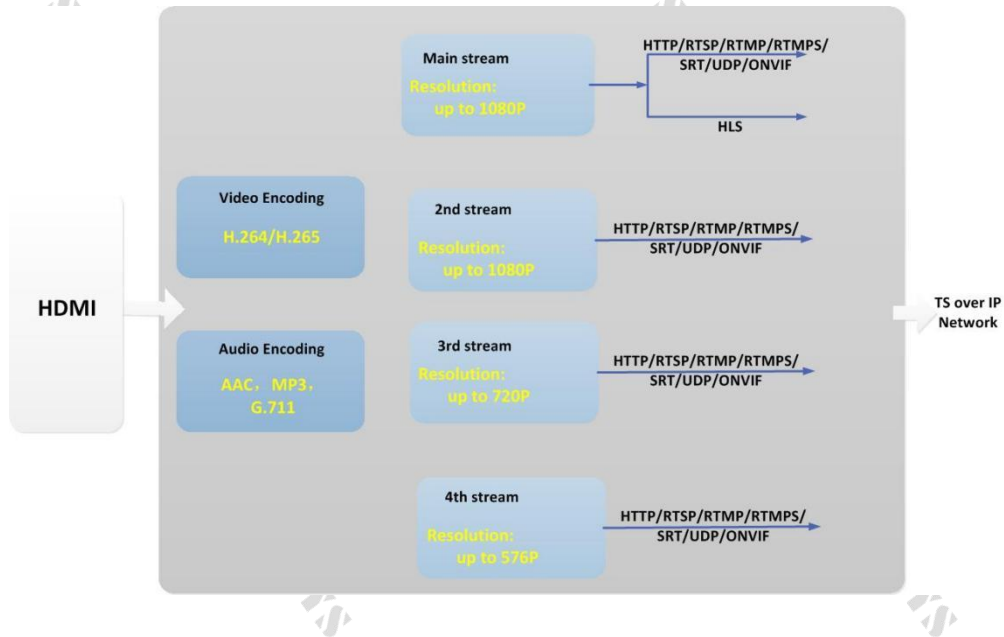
HDMI

Video Encoding

H.264/H.265

Audio Encoding

AAC，MP3，G.711

Main stream

Resolution: up to 1080P

HTTP/RTSP/RTMP/RTMPS/ SRT/UDP/ONVIF

HLS

2nd stream

Resolution: up to 1080P

HTTP/RTSP/RTMP/RTMPS/ SRT/UDP/ONVIF

3rd stream

Resolution: up to 720P

HTTP/RTSP/RTMP/RTMPS/ SRT/UDP/ONVIF

4th stream

Resolution: up to 576P

HTTP/RTSP/RTMP/RTMPS/ SRT/UDP/ONVIF

TS over IP Network